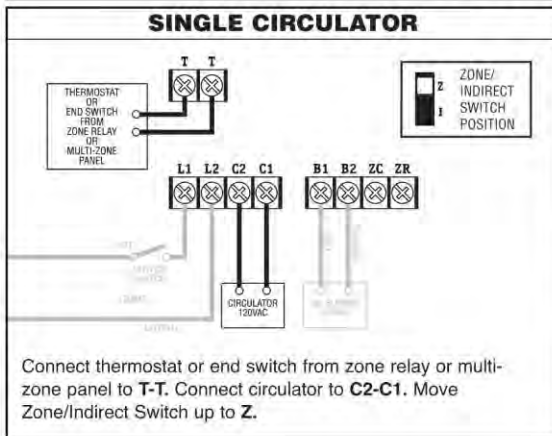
SINGLE CIRCULATOR

T T

THERMOSTAT OR END SWITCH FROM ZONE RELAY OR MULTI-ZONE PANEL

Z
I
ZONE/ INDIRECT SWITCH POSITION

L1 L2 C2 C1

B1 B2 ZC ZR

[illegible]

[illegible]

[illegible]

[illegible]

CIRCULATOR 120VAC

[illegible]

Connect thermostat or end switch from zone relay or multi-zone panel to T-T. Connect circulator to C2-C1. Move Zone/Indirect Switch up to Z.